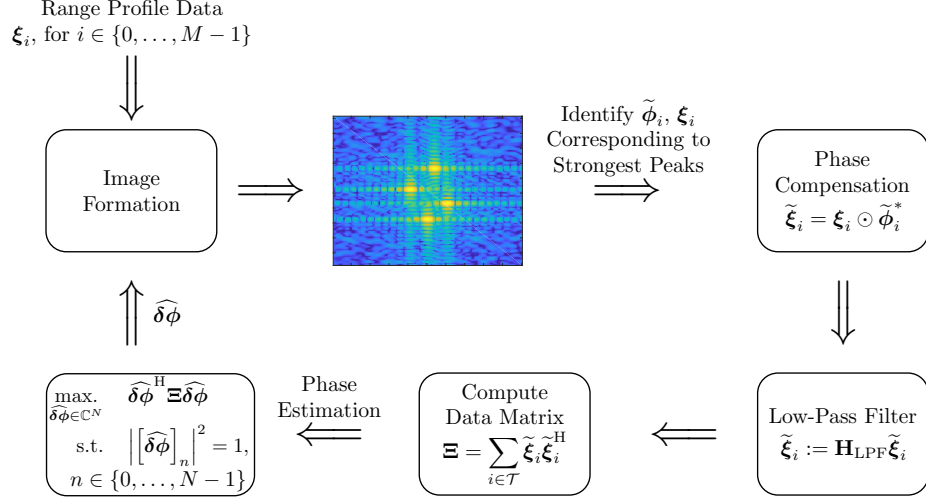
Range Profile Data
$\boldsymbol{\xi}_i$, for $i \in \{0, \ldots, M-1\}$

Image Formation

Identify $\widetilde{\boldsymbol{\phi}}_i$, $\boldsymbol{\xi}_i$ Corresponding to Strongest Peaks

Phase Compensation
$\widetilde{\boldsymbol{\xi}}_i = \boldsymbol{\xi}_i \odot \widetilde{\boldsymbol{\phi}}_i^*$

$\widehat{\boldsymbol{\delta\phi}}$

$\max_{\widehat{\boldsymbol{\delta\phi}} \in \mathbb{C}^N}$ $\widehat{\boldsymbol{\delta\phi}}^{\mathrm{H}} \boldsymbol{\Xi} \widehat{\boldsymbol{\delta\phi}}$
s.t. $\left| \left[ \widehat{\boldsymbol{\delta\phi}} \right]_n \right|^2 = 1,$
$n \in \{0, \ldots, N-1\}$

Phase Estimation

Compute Data Matrix
$\boldsymbol{\Xi} = \sum_{i \in \mathcal{T}} \widetilde{\boldsymbol{\xi}}_i \widetilde{\boldsymbol{\xi}}_i^{\mathrm{H}}$

Low-Pass Filter
$\widetilde{\boldsymbol{\xi}}_i := \mathbf{H}_{\mathrm{LPF}} \widetilde{\boldsymbol{\xi}}_i$